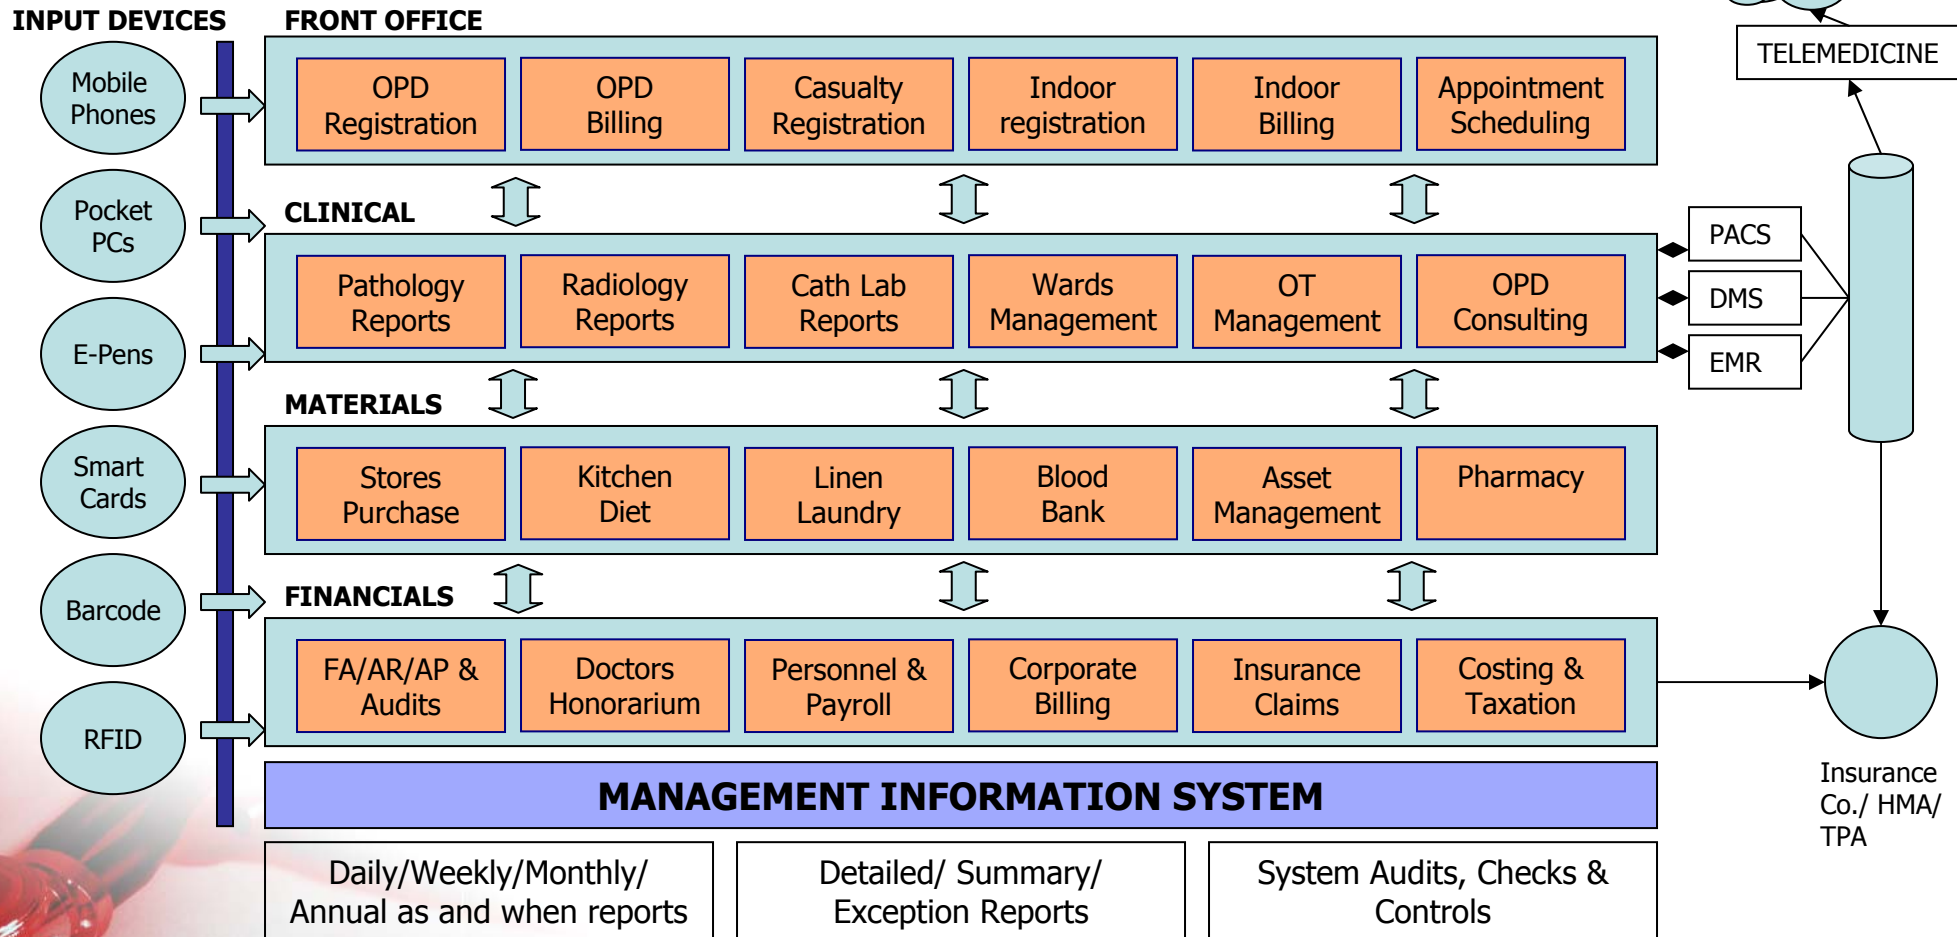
INPUT DEVICES

Mobile Phones

Pocket PCs

E-Pens

Smart Cards

Barcode

RFID

FRONT OFFICE

OPD Registration

OPD Billing

Casualty Registration

Indoor registration

Indoor Billing

Appointment Scheduling

CLINICAL

Pathology Reports

Radiology Reports

Cath Lab Reports

Wards Management

OT Management

OPD Consulting

MATERIALS

Stores Purchase

Kitchen Diet

Linen Laundry

Blood Bank

Asset Management

Pharmacy

FINANCIALS

FA/AR/AP & Audits

Doctors Honorarium

Personnel & Payroll

Corporate Billing

Insurance Claims

Costing & Taxation

MANAGEMENT INFORMATION SYSTEM

Daily/Weekly/Monthly/ Annual as and when reports

Detailed/ Summary/ Exception Reports

System Audits, Checks & Controls

TELEMEDICINE

PACS

DMS

EMR

Insurance Co./ HMA/ TPA